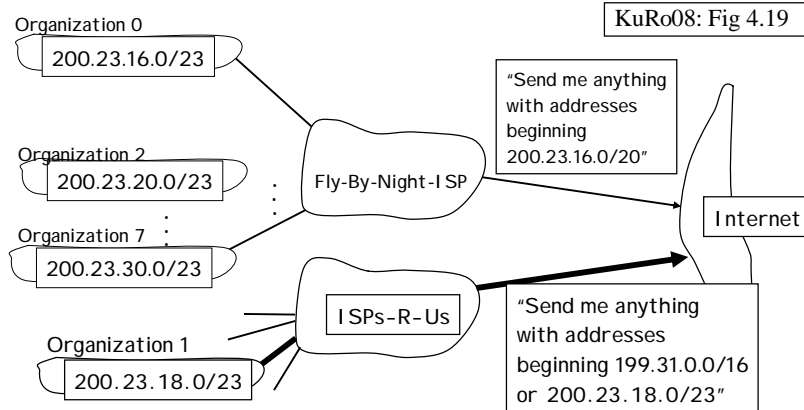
KuRo08: Fig 4.19

Organization 0
200.23.16.0/23

"Send me anything with addresses beginning 200.23.16.0/20"

Organization 2
200.23.20.0/23

Fly-By-Night-ISP

Internet

Organization 7
200.23.30.0/23

ISPs-R-Us

"Send me anything with addresses beginning 199.31.0.0/16 or 200.23.18.0/23"

Organization 1
200.23.18.0/23